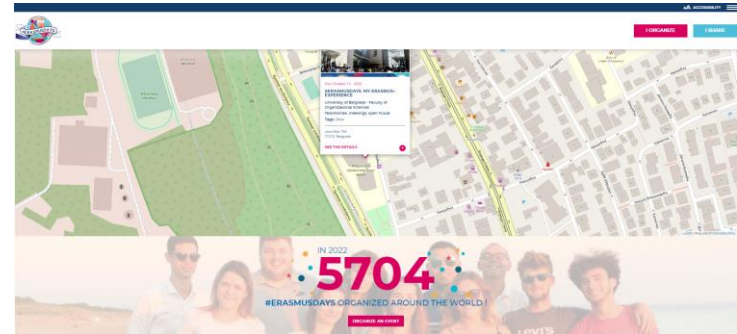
ACCESSIBILITY

I ORGANIZE

I SHARE

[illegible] October 11, 2022

#ERASMUSDAYS: MY ERASMUS+ EXPERIENCE

University of Belgrade - Faculty of Organizational Sciences

Testimonies, meetings, open house

Tags: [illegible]

Jove Ilića 154

11000 Belgrade

SEE THE DETAILS

IN 2022

5704

#ERASMUSDAYS ORGANIZED AROUND THE WORLD !

ORGANIZE AN EVENT